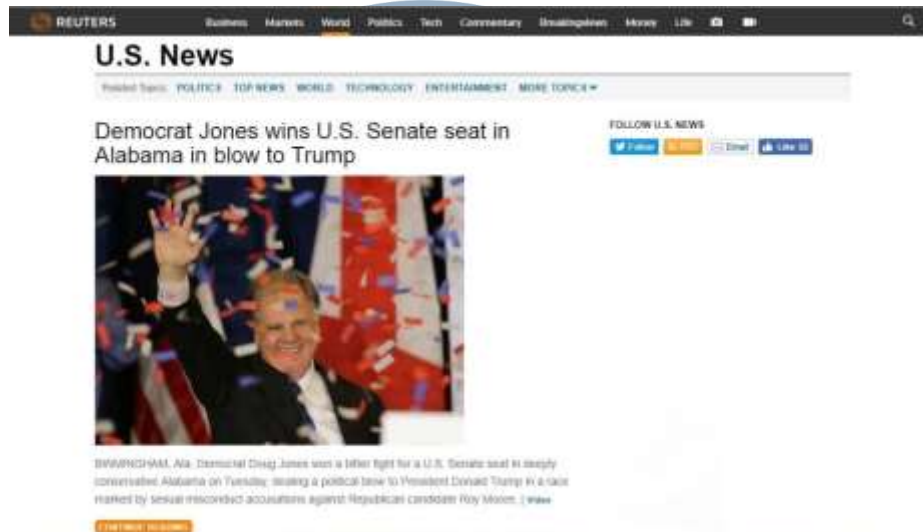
REUTERS Business Markets World Politics Tech Commentary Breakingviews Money Life

U.S. News

Related Topics: POLITICS TOP NEWS WORLD TECHNOLOGY ENTERTAINMENT MORE TOPICS ▾

Democrat Jones wins U.S. Senate seat in Alabama in blow to Trump

FOLLOW U.S. NEWS

Follow RSS Email Like

BIRMINGHAM, Ala. Democrat Doug Jones won a bitter fight for a U.S. Senate seat in deeply conservative Alabama on Tuesday, dealing a political blow to President Donald Trump in a race marked by sexual misconduct accusations against Republican candidate Roy Moore. | Video

CONTINUE READING